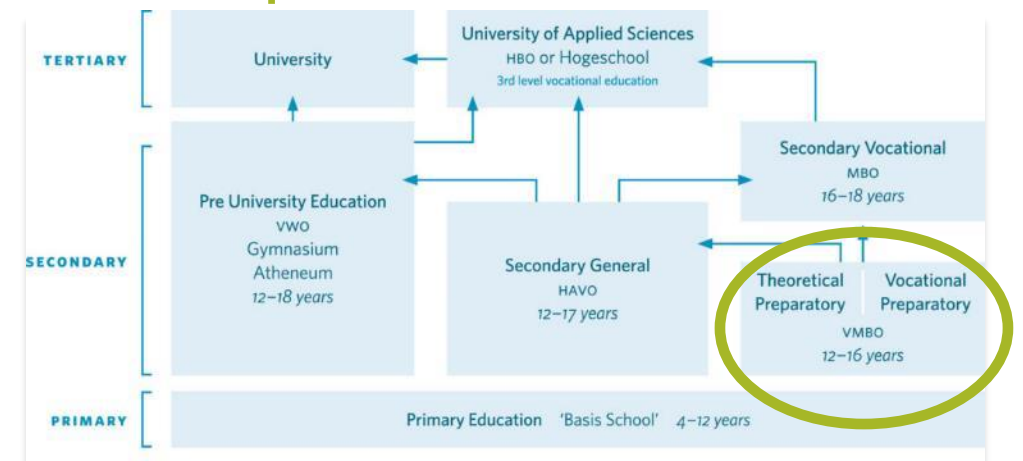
TERTIARY

University

University of Applied Sciences
HBO or Hogeschool
3rd level vocational education

SECONDARY

Pre University Education
VWO
Gymnasium
Atheneum
12–18 years

Secondary General
HAVO
12–17 years

Secondary Vocational
MBO
16–18 years

Theoretical Preparatory

Vocational Preparatory

VMBO
12–16 years

PRIMARY

Primary Education 'Basis School' 4–12 years